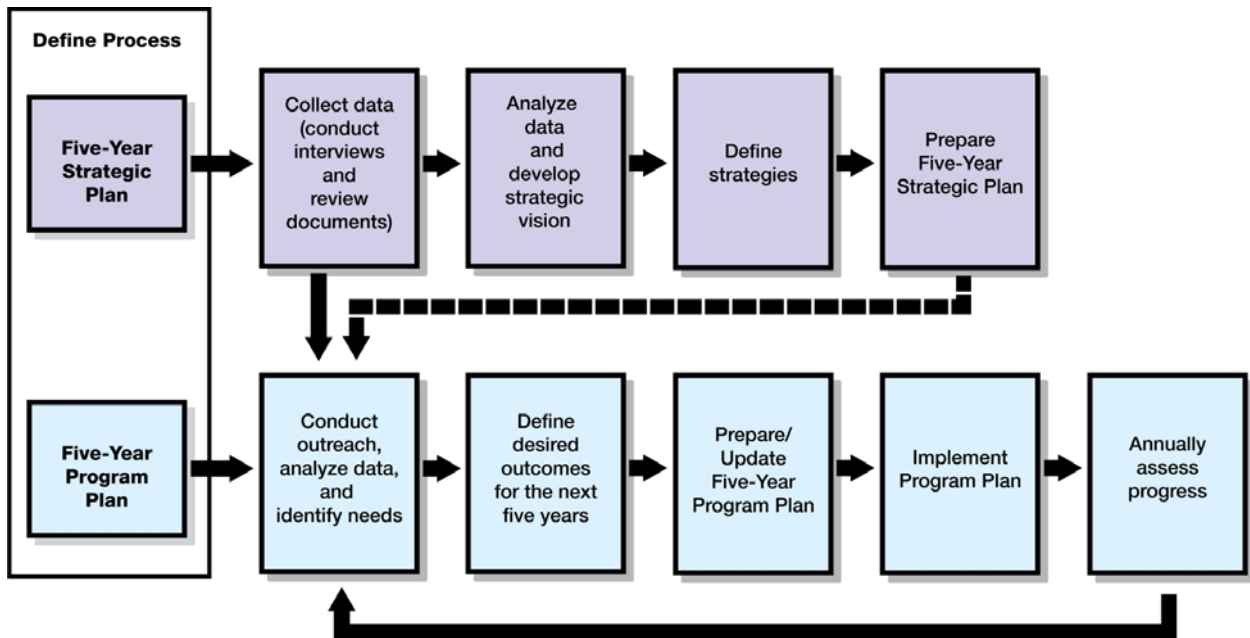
Define Process

Five-Year Strategic Plan

Collect data (conduct interviews and review documents)

Analyze data and develop strategic vision

Define strategies

Prepare Five-Year Strategic Plan

Five-Year Program Plan

Conduct outreach, analyze data, and identify needs

Define desired outcomes for the next five years

Prepare/ Update Five-Year Program Plan

Implement Program Plan

Annually assess progress